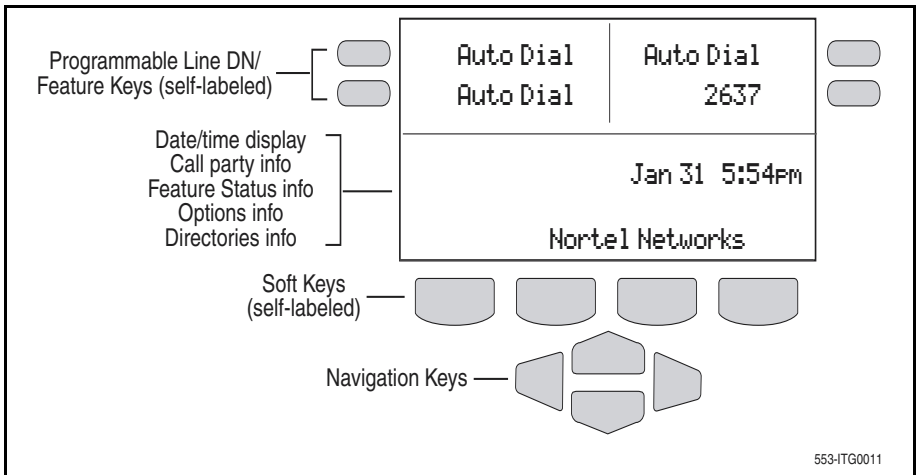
Programmable Line DN/
Feature Keys (self-labeled)

Auto Dial
Auto Dial

Auto Dial
2637

Date/time display
Call party info
Feature Status info
Options info
Directories info

Jan 31 5:54pm

Nortel Networks

Soft Keys
(self-labeled)

Navigation Keys

553-ITG0011